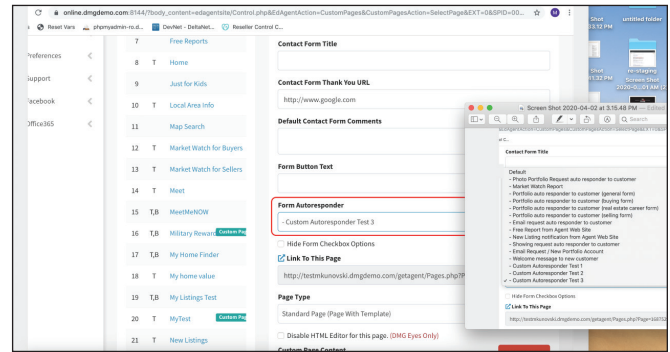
online.dmgdemo.com:8144/?body_content=edagentsite/Control.php&EdAgentAction=CustomPages&CustomPagesAction=SelectPage&EXT=0&SPID=00...

Reset Vars phpmyadmin-ro.d... DevNet - DeltaNet... Reseller Control C...

Preferences
Support
Facebook
Office365

| 7 | | Free Reports |
|---|---|---|
| 8 | T | Home |
| 9 | | Just for Kids |
| 10 | T | Local Area Info |
| 11 | | Map Search |
| 12 | T | Market Watch for Buyers |
| 13 | T | Market Watch for Sellers |
| 14 | T | Meet |
| 15 | T,B | MeetMeNOW |
| 16 | T,B | Military Rewards Custom Page |
| 17 | T,B | My Home Finder |
| 18 | T | My home value |
| 19 | T,B | My Listings Test |
| 20 | T | MyTest Custom Page |
| 21 | T | New Listings |

Contact Form Title

Contact Form Thank You URL

http://www.google.com

Default Contact Form Comments

Form Button Text

Form Autoresponder

- Custom Autoresponder Test 3

Hide Form Checkbox Options

Link To This Page

http://testmkunovski.dmgdemo.com/getagent/Pages.php?P

Page Type

Standard Page (Page With Template)

Disable HTML Editor for this page. (DMG Eyes Only)

Custom Page Content

Screen Shot 2020-04-02 at 3:15:48 PM — Edited

Search

Contact Form Title

Default
- Photo Portfolio Request auto responder to customer
- Market Watch Report
- Portfolio auto responder to customer (general form)
- Portfolio auto responder to customer (buying form)
- Portfolio auto responder to customer (real estate career form)
- Portfolio auto responder to customer (selling form)
- Email request auto responder to customer
- Free Report from Agent Web Site
- New Listing notification from Agent Web Site
- Showing request auto responder to customer
- Email Request / New Portfolio Account
- Welcome message to new customer
- Custom Autoresponder Test 1
- Custom Autoresponder Test 2
✓ - Custom Autoresponder Test 3

Hide Form Checkbox Options

Link To This Page

http://testmkunovski.dmgdemo.com/getagent/Pages.php?Page=3567U2

Shot 3:12 PM
untitled folder
Shot 1:32 PM
re-staging
Screen Shot 2020-...01 AM (2)